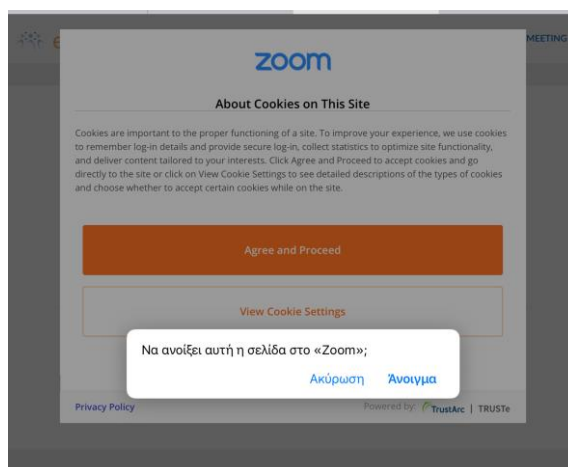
MEETING

zoom

About Cookies on This Site

Cookies are important to the proper functioning of a site. To improve your experience, we use cookies to remember log-in details and provide secure log-in, collect statistics to optimize site functionality, and deliver content tailored to your interests. Click Agree and Proceed to accept cookies and go directly to the site or click on View Cookie Settings to see detailed descriptions of the types of cookies and choose whether to accept certain cookies while on the site.

Agree and Proceed

View Cookie Settings

Να ανοίξει αυτή η σελίδα στο «Zoom»;

Ακύρωση Άνοιγμα

Privacy Policy

Powered by: TrustArc | TRUSTe